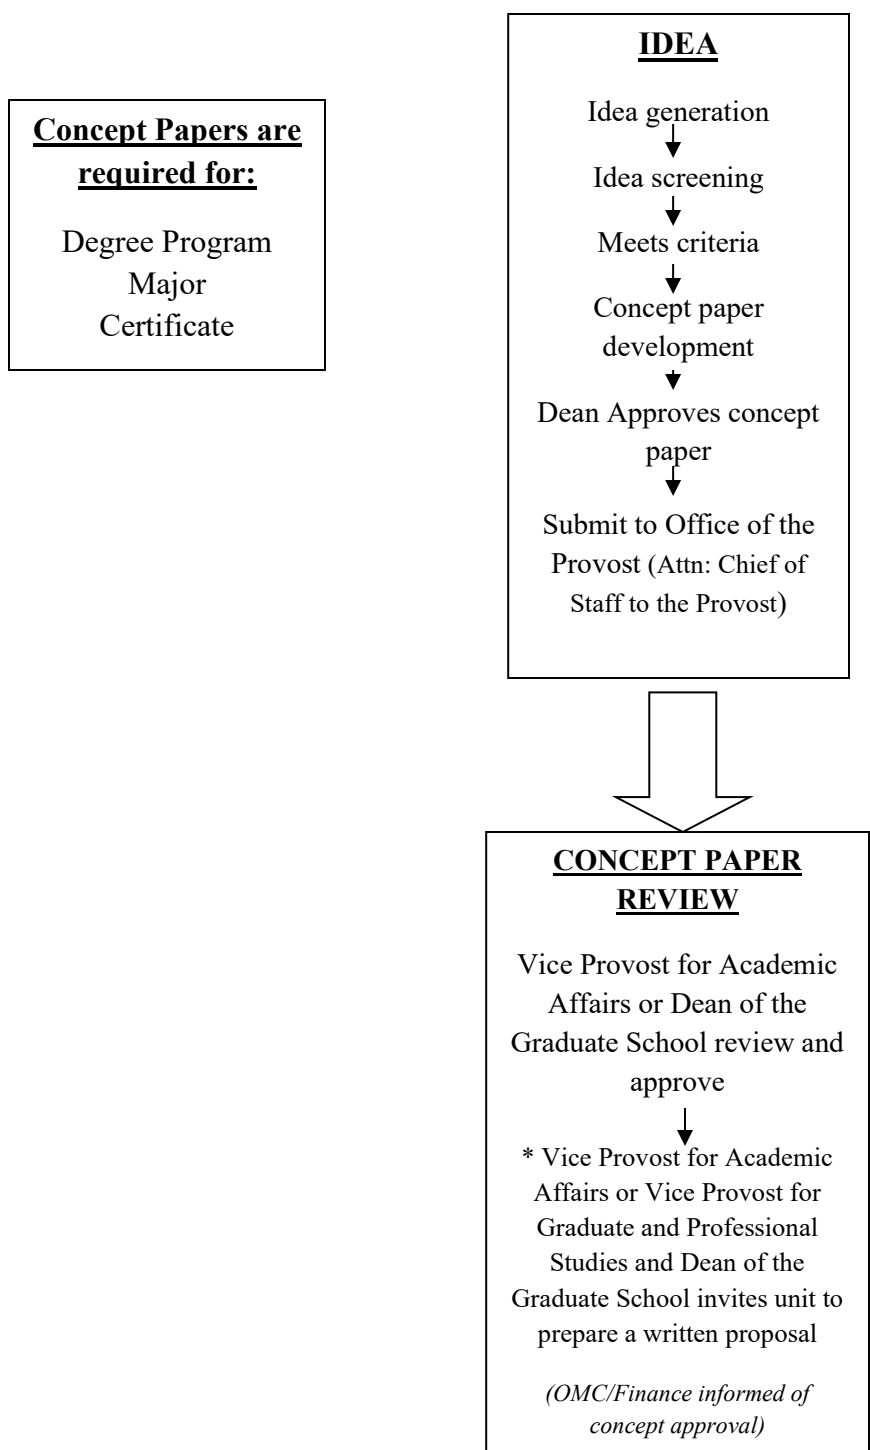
**Concept Papers are required for:**

Degree Program
Major
Certificate

**IDEA**

Idea generation

Idea screening

Meets criteria

Concept paper development

Dean Approves concept paper

Submit to Office of the Provost (Attn: Chief of Staff to the Provost)

**CONCEPT PAPER REVIEW**

Vice Provost for Academic Affairs or Dean of the Graduate School review and approve

\* Vice Provost for Academic Affairs or Vice Provost for Graduate and Professional Studies and Dean of the Graduate School invites unit to prepare a written proposal

*(OMC/Finance informed of concept approval)*